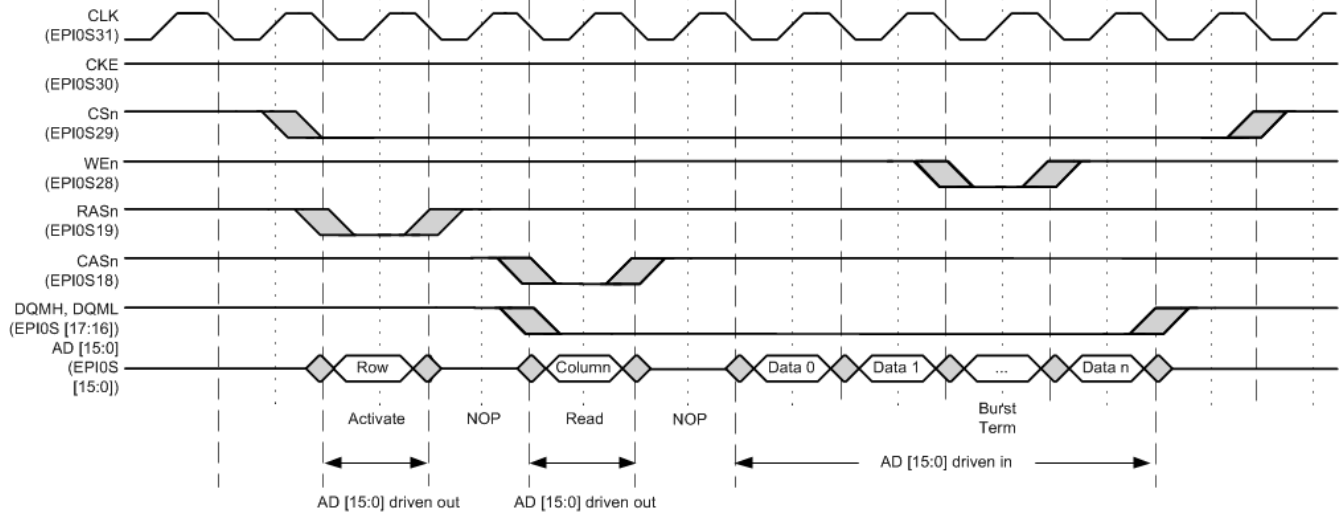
CLK
(EPI0S31)
CKE
(EPI0S30)
CSn
(EPI0S29)
WEn
(EPI0S28)
RASn
(EPI0S19)
CASn
(EPI0S18)
DQMH, DQML
(EPI0S [17:16])
AD [15:0]
(EPI0S
[15:0])

Row
Column
Data 0
Data 1
...
Data n

Activate
NOP
Read
NOP
Burst
Term

AD [15:0] driven in

AD [15:0] driven out
AD [15:0] driven out